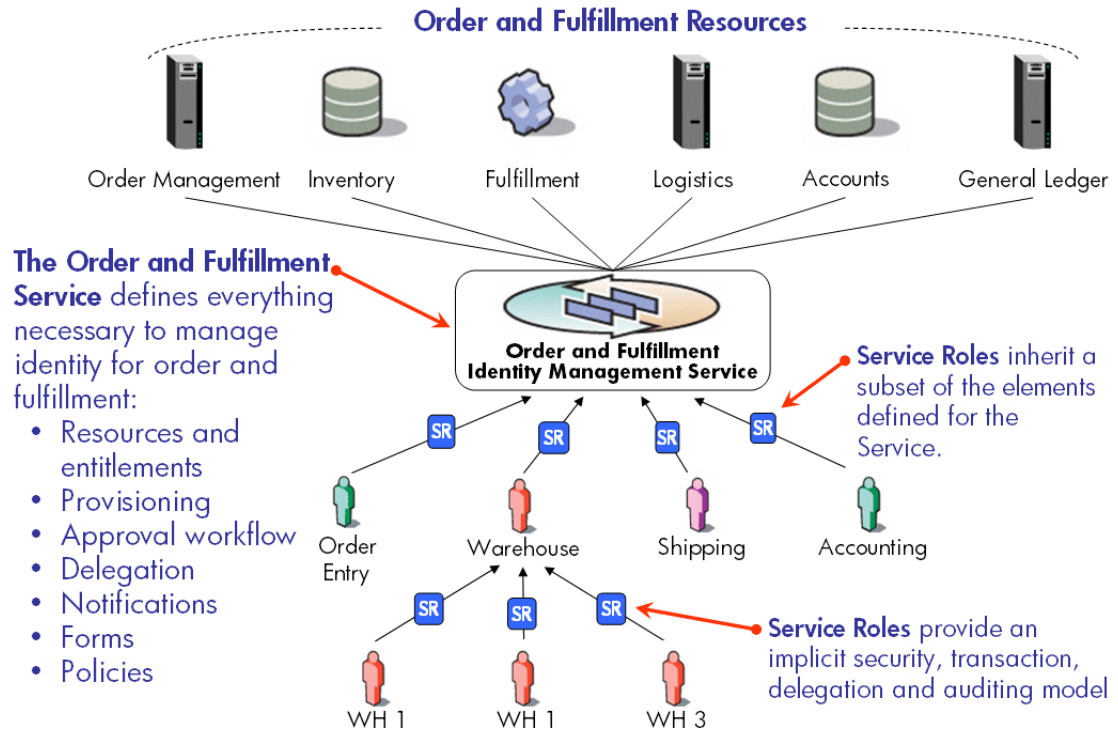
Order and Fulfillment Resources

Order Management
Inventory
Fulfillment
Logistics
Accounts
General Ledger

The Order and Fulfillment Service defines everything necessary to manage identity for order and fulfillment:
• Resources and entitlements
• Provisioning
• Approval workflow
• Delegation
• Notifications
• Forms
• Policies

Order and Fulfillment Identity Management Service

Service Roles inherit a subset of the elements defined for the Service.

SR
SR
SR
SR

Order Entry
Warehouse
Shipping
Accounting

SR
SR
SR

Service Roles provide an implicit security, transaction, delegation and auditing model

WH 1
WH 1
WH 3